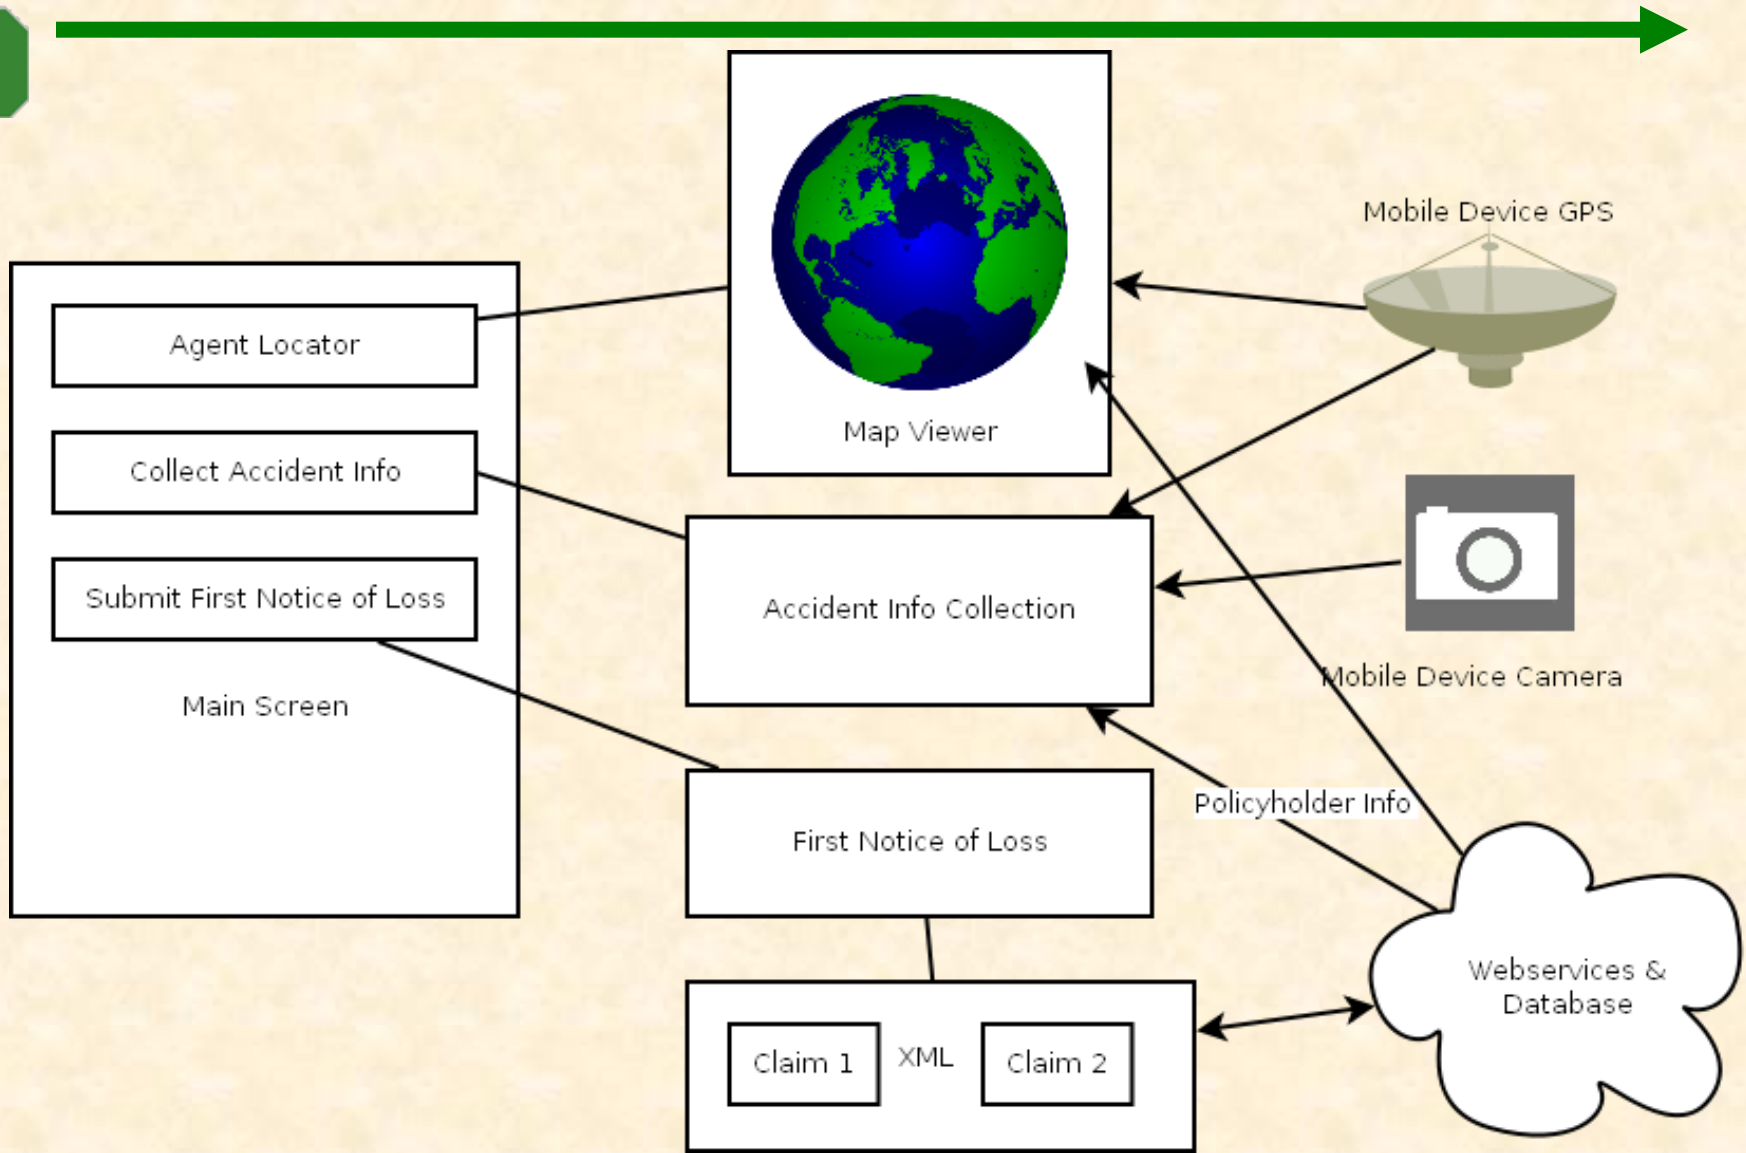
Agent Locator

Collect Accident Info

Submit First Notice of Loss

Main Screen

Map Viewer

Mobile Device GPS

Accident Info Collection

Mobile Device Camera

Policyholder Info

First Notice of Loss

Claim 1

XML

Claim 2

Webservices & Database